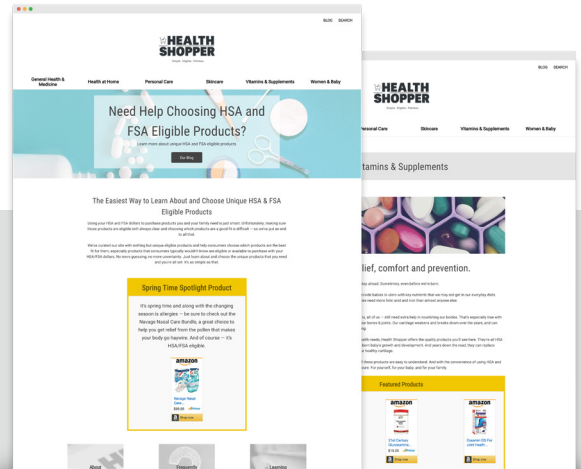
BLOG SEARCH

THE HEALTH SHOPPER

Simple. Eligible. Purchase.

General Health & Medicine
Health at Home
Personal Care
Skincare
Vitamins & Supplements
Women & Baby

Need Help Choosing HSA and FSA Eligible Products?

Learn more about unique HSA & FSA eligible products

Our Blog

The Easiest Way to Learn About and Choose Unique HSA & FSA Eligible Products

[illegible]

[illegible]

Spring Time Spotlight Product

It's spring time and along with the changing season is allergies – be sure to check out the Navage Nasal Care Bundle, a great choice to help you get relief from the pollen that makes your body go haywire. And of course – it's HSA/FSA eligible.

amazon

Navage Nasal Care...

$99.00

Shop now

About

Frequently

Learning

BLOG SEARCH

THE HEALTH SHOPPER

Personal Care
Skincare
Vitamins & Supplements
Women & Baby

itamins & Supplements

lief, comfort and prevention.

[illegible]

Featured Products

amazon

21st Century Glucosamine...

$13.29

Shop now

amazon

Cosamin DS For Joint Health ...

Shop now